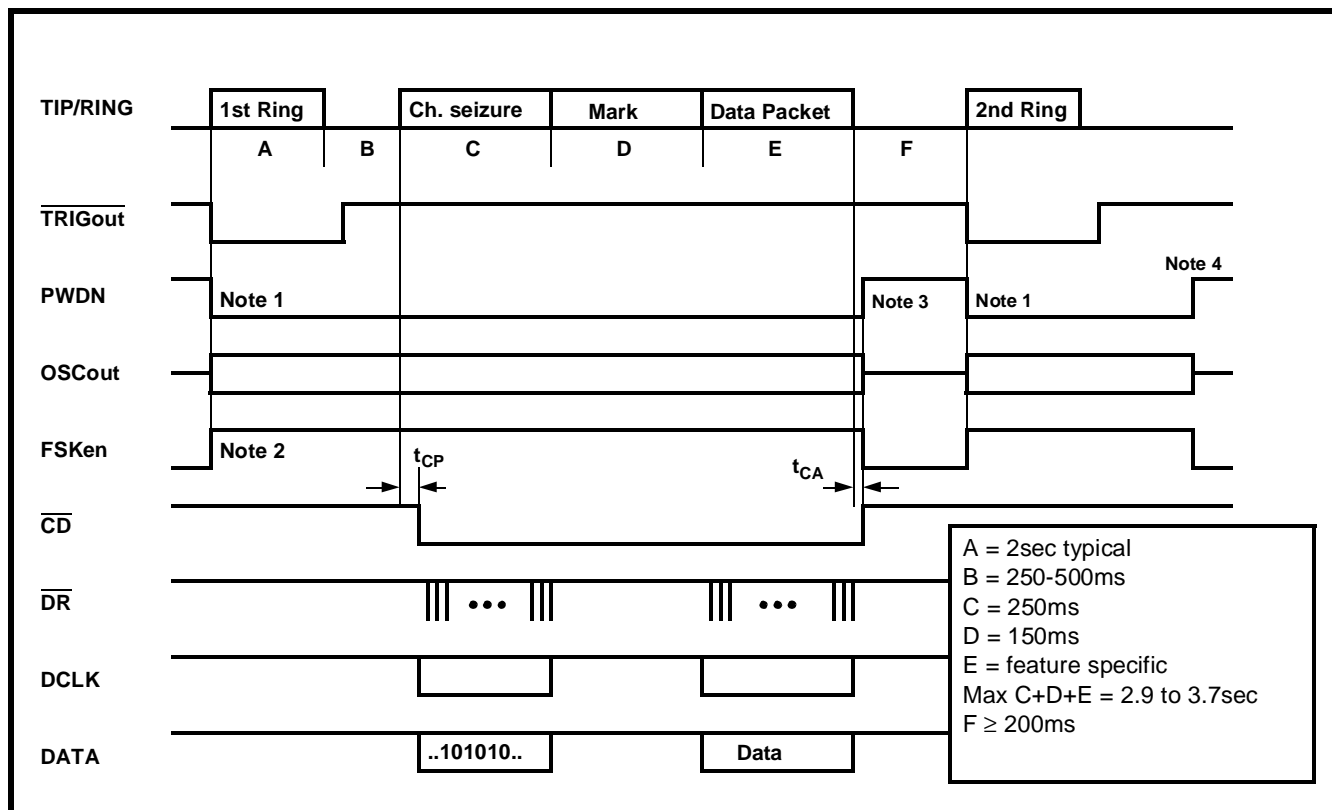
TIP/RING

1st Ring | Ch. seizure | Mark | Data Packet | 2nd Ring

A B C D E F

$\overline{\text{TRIGout}}$

PWDN

Note 1

Note 3

Note 1

Note 4

OSCout

FSKen

Note 2

$t_{CP}$

$t_{CA}$

$\overline{\text{CD}}$

$\overline{\text{DR}}$

DCLK

DATA

..101010..

Data

A = 2sec typical
B = 250-500ms
C = 250ms
D = 150ms
E = feature specific
Max C+D+E = 2.9 to 3.7sec
F $\geq$ 200ms